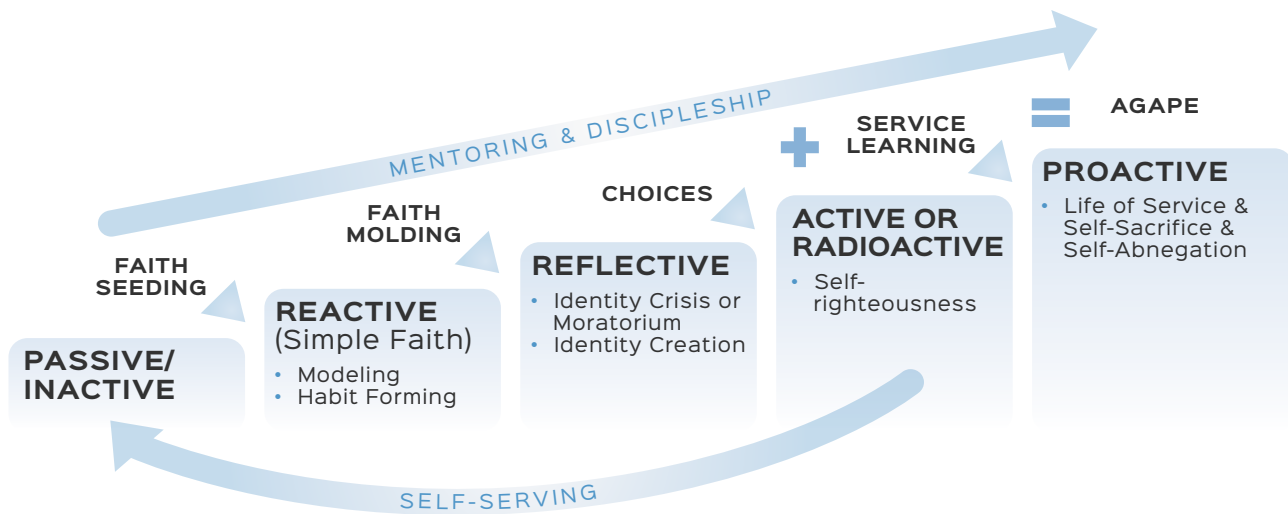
MENTORING & DISCIPLESHIP

AGAPE

SERVICE LEARNING

CHOICES

FAITH MOLDING

FAITH SEEDING

PASSIVE/ INACTIVE

REACTIVE (Simple Faith)
• Modeling
• Habit Forming

REFLECTIVE
• Identity Crisis or Moratorium
• Identity Creation

ACTIVE OR RADIOACTIVE
• Self-righteousness

PROACTIVE
• Life of Service & Self-Sacrifice & Self-Abnegation

SELF-SERVING